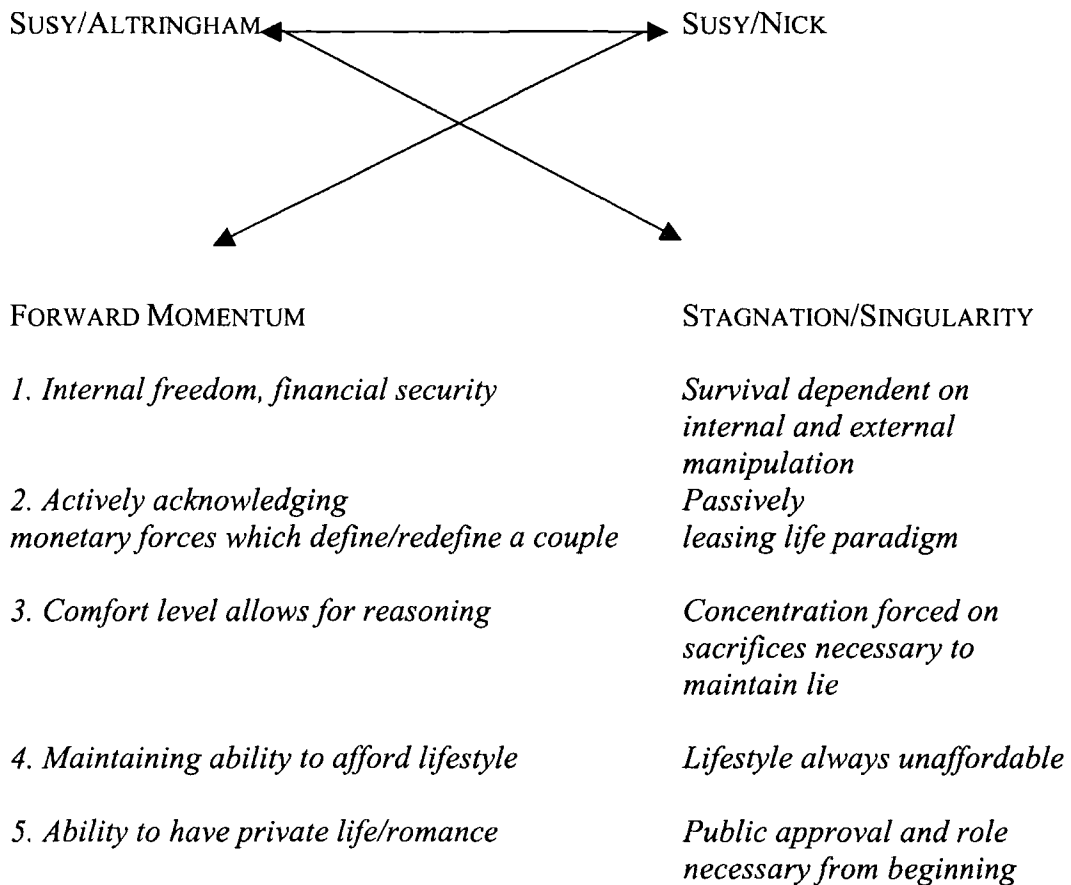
SUSY/ALTRINGHAM SUSY/NICK

FORWARD MOMENTUM

1. Internal freedom, financial security

2. Actively acknowledging monetary forces which define/redefine a couple

3. Comfort level allows for reasoning

4. Maintaining ability to afford lifestyle

5. Ability to have private life/romance

STAGNATION/SINGULARITY

Survival dependent on internal and external manipulation

Passively leasing life paradigm

Concentration forced on sacrifices necessary to maintain lie

Lifestyle always unaffordable

Public approval and role necessary from beginning